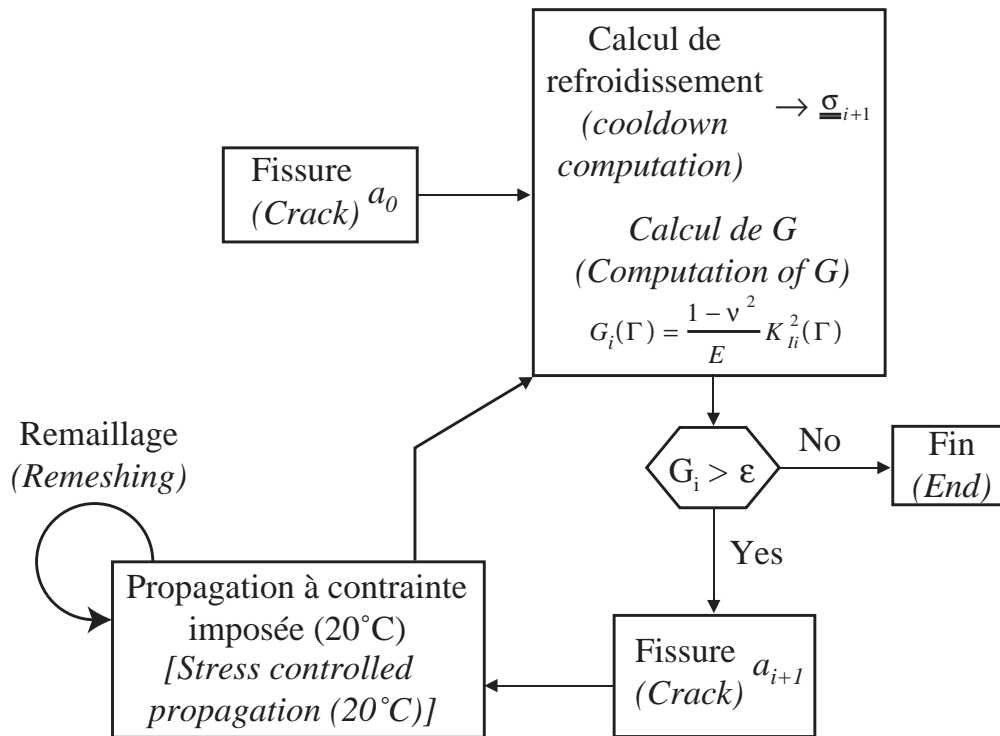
Fissure
(Crack) $a_0$

Calcul de refroidissement
(cooldown computation)
$\rightarrow \underline{\underline{\sigma}}_{i+1}$

Calcul de G
(Computation of G)
$G_i(\Gamma) = \frac{1-\nu^2}{E} K_{Ii}^2(\Gamma)$

$G_i > \varepsilon$

No

Fin
(End)

Yes

Fissure
(Crack) $a_{i+1}$

Remaillage
(Remeshing)

Propagation à contrainte imposée (20˚C)
[Stress controlled propagation (20˚C)]